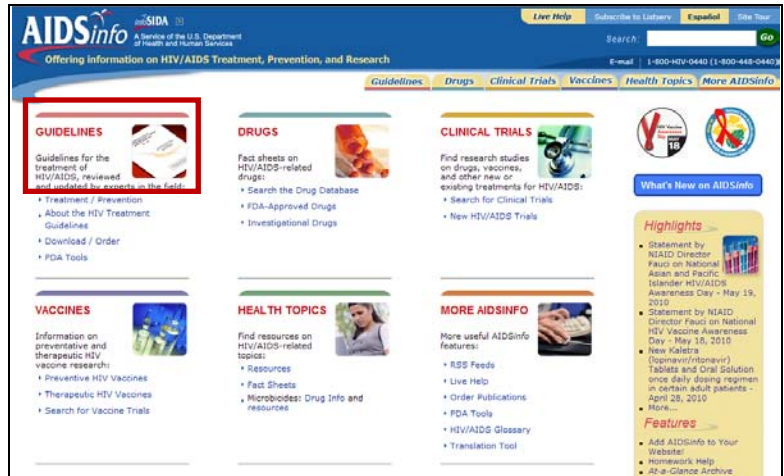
AIDSinfo infoSIDA A Service of the U.S. Department of Health and Human Services

Live Help | Subscribe to Listserv | Español | Site Tour

Search: Go

Offering information on HIV/AIDS Treatment, Prevention, and Research

E-mail | 1-800-HIV-0440 (1-800-448-0440)

Guidelines | Drugs | Clinical Trials | Vaccines | Health Topics | More AIDSinfo

GUIDELINES

Guidelines for the treatment of HIV/AIDS, reviewed and updated by experts in the field:

- Treatment / Prevention
- About the HIV Treatment Guidelines
- Download / Order
- PDA Tools

DRUGS

Fact sheets on HIV/AIDS-related drugs:

- Search the Drug Database
- FDA-Approved Drugs
- Investigational Drugs

CLINICAL TRIALS

Find research studies on drugs, vaccines, and other new or existing treatments for HIV/AIDS:

- Search for Clinical Trials
- New HIV/AIDS Trials

What's New on AIDSinfo

Highlights

- Statement by NIAID Director Fauci on National Asian and Pacific Islander HIV/AIDS Awareness Day - May 19, 2010
- Statement by NIAID Director Fauci on National HIV Vaccine Awareness Day - May 18, 2010
- New Kaletra (lopinavir/ritonavir) Tablets and Oral Solution once daily dosing regimen in certain adult patients - April 28, 2010
- More...

Features

- Add AIDSinfo to Your Website!
- Homework Help
- At-a-Glance Archive

VACCINES

Information on preventative and therapeutic HIV vaccine research:

- Preventive HIV Vaccines
- Therapeutic HIV Vaccines
- Search for Vaccine Trials

HEALTH TOPICS

Find resources on HIV/AIDS-related topics:

- Resources
- Fact Sheets
- Microbicides: Drug Info and resources

MORE AIDSINFO

More useful AIDSinfo features:

- RSS Feeds
- Live Help
- Order Publications
- PDA Tools
- HIV/AIDS Glossary
- Translation Tool